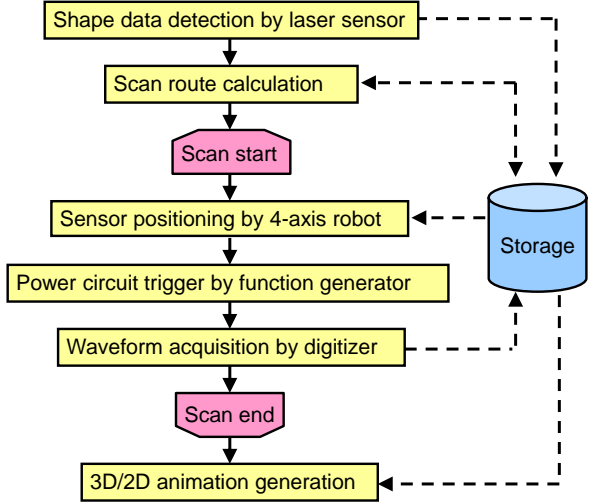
Shape data detection by laser sensor

Scan route calculation

Scan start

Sensor positioning by 4-axis robot

Power circuit trigger by function generator

Waveform acquisition by digitizer

Scan end

3D/2D animation generation

Storage